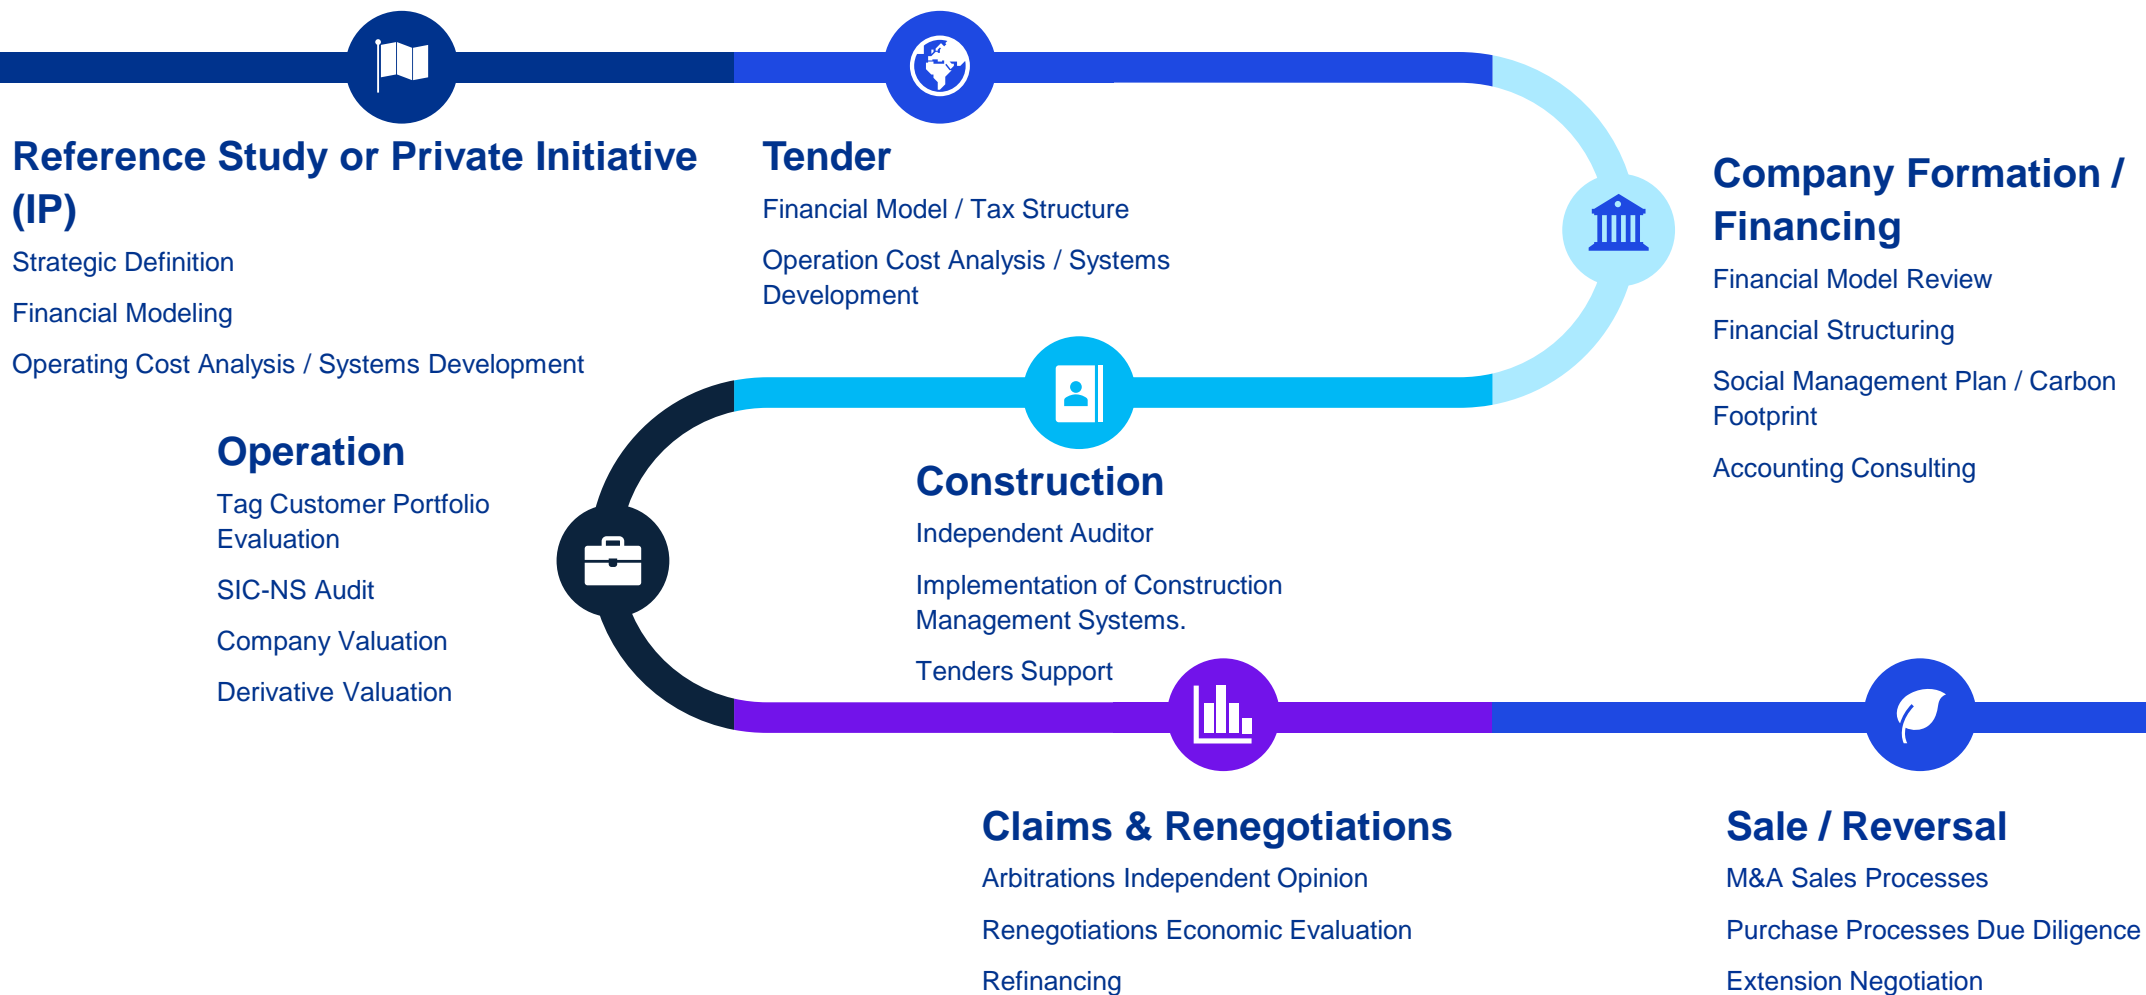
Reference Study or Private Initiative (IP)

Strategic Definition

Financial Modeling

Operating Cost Analysis / Systems Development

Tender

Financial Model / Tax Structure

Operation Cost Analysis / Systems Development

Company Formation / Financing

Financial Model Review

Financial Structuring

Social Management Plan / Carbon Footprint

Accounting Consulting

Operation

Tag Customer Portfolio Evaluation

SIC-NS Audit

Company Valuation

Derivative Valuation

Construction

Independent Auditor

Implementation of Construction Management Systems.

Tenders Support

Claims & Renegotiations

Arbitrations Independent Opinion

Renegotiations Economic Evaluation

Refinancing

Sale / Reversal

M&A Sales Processes

Purchase Processes Due Diligence

Extension Negotiation